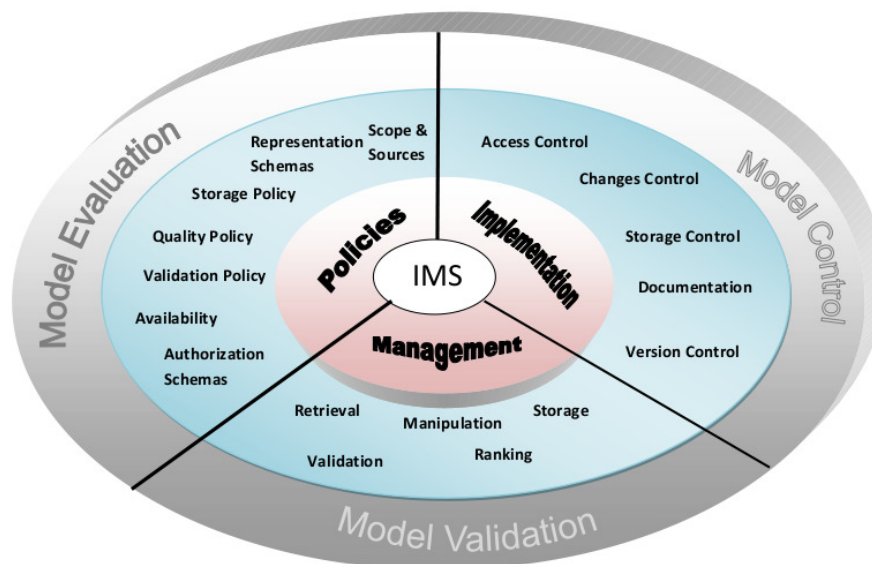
Model Evaluation

Model Control

Model Validation

Representation Schemas

Scope & Sources

Storage Policy

Quality Policy

Validation Policy

Availability

Authorization Schemas

Access Control

Changes Control

Storage Control

Documentation

Version Control

Policies

Implementation

IMS

Management

Retrieval

Manipulation

Storage

Validation

Ranking